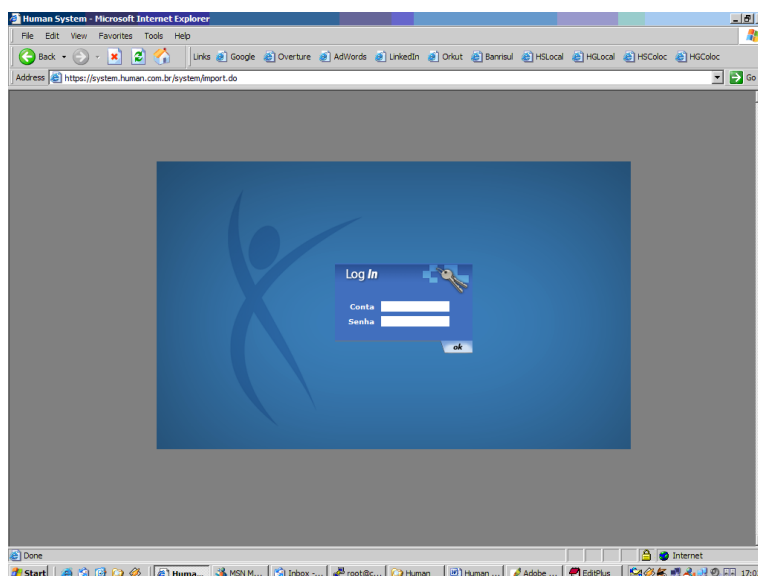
Human System - Microsoft Internet Explorer

File Edit View Favorites Tools Help

Back Links Google Overture AdWords LinkedIn Orkut Banrisul HSLocal HGLocal HSColoc HGColoc

Address https://system.human.com.br/system/import.do Go

Log In

Conta

Senha

ok

Done Internet

Start Huma... MSN M... Inbox -... root@c... Human Human ... Adobe ... EditPlus 17:0